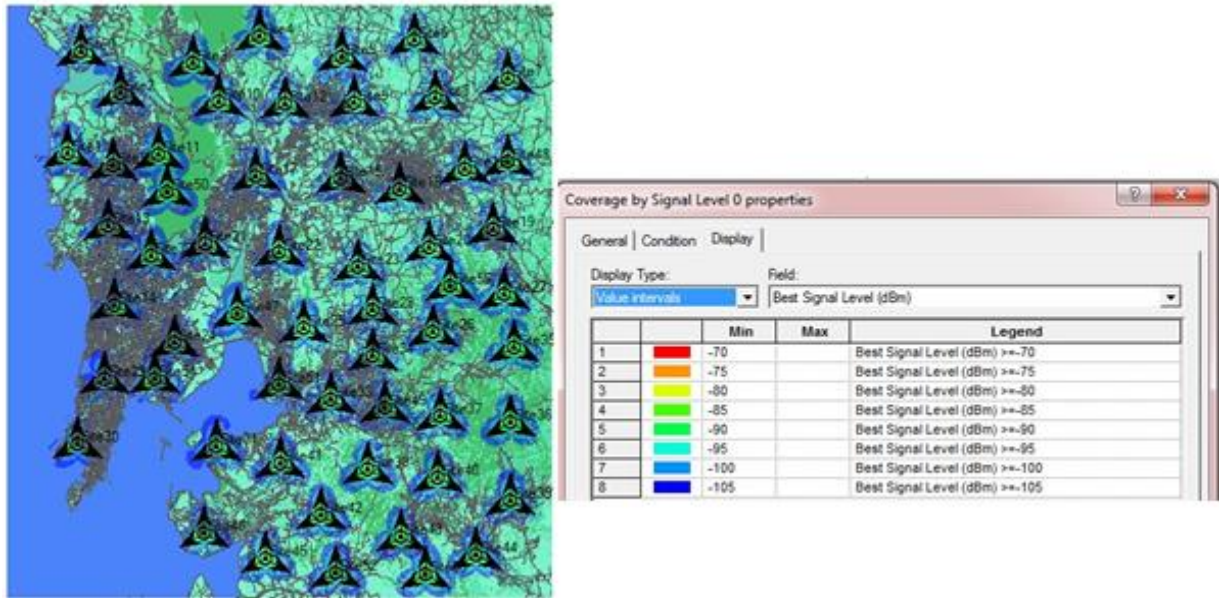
Coverage by Signal Level 0 properties

General | Condition | Display

Display Type: Value intervals

Field: Best Signal Level (dBm)

| | | Min | Max | Legend |
|---|---|---|---|---|
| 1 | | -70 | | Best Signal Level (dBm) >=-70 |
| 2 | | -75 | | Best Signal Level (dBm) >=-75 |
| 3 | | -80 | | Best Signal Level (dBm) >=-80 |
| 4 | | -85 | | Best Signal Level (dBm) >=-85 |
| 5 | | -90 | | Best Signal Level (dBm) >=-90 |
| 6 | | -95 | | Best Signal Level (dBm) >=-95 |
| 7 | | -100 | | Best Signal Level (dBm) >=-100 |
| 8 | | -105 | | Best Signal Level (dBm) >=-105 |